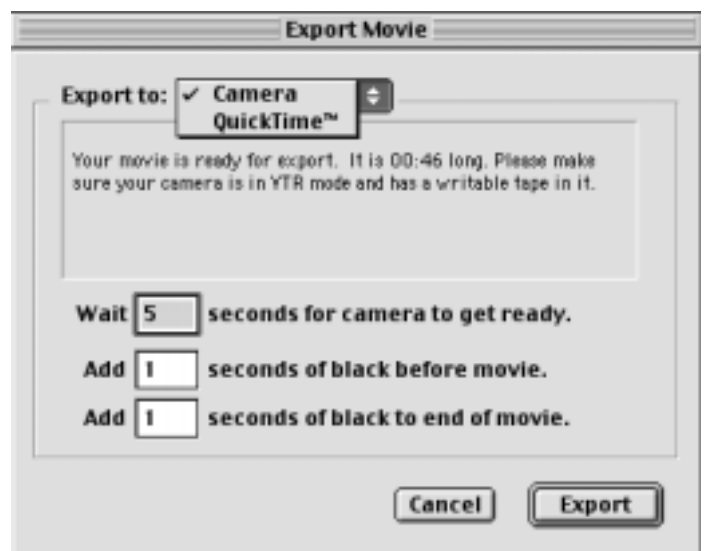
Export Movie

Export to: ✓ Camera
QuickTime™

Your movie is ready for export. It is 00:46 long. Please make sure your camera is in VTR mode and has a writable tape in it.

Wait 5 seconds for camera to get ready.

Add 1 seconds of black before movie.

Add 1 seconds of black to end of movie.

Cancel Export